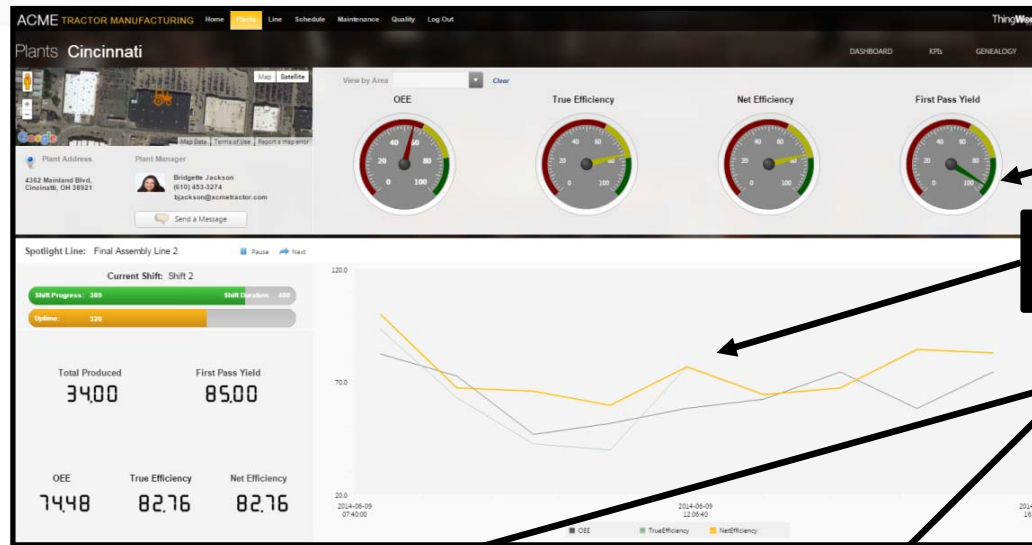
ACME TRACTOR MANUFACTURING Home Plants Line Schedule Maintenance Quality Log Out

ThingWor

Plants Cincinnati

DASHBOARD KPIs GENEALOGY

Map Satellite

Map Data Terms of Use Report a map error

Plant Address

4362 Mainland Blvd, Cincinatti, OH 38921

Plant Manager

Bridgette Jackson
(610) 453-3274
bjackson@acmetractor.com

Send a Message

View by Area Clear

OEE

True Efficiency

Net Efficiency

First Pass Yield

0 20 40 60 80 100

0 20 40 60 80 100

0 20 40 60 80 100

0 20 40 60 80 100

Spotlight Line: Final Assembly Line 2

Pause Next

Current Shift: Shift 2

Shift Progress: 389 Shift Duration: 480

Uptime: 320

Total Produced

34.00

First Pass Yield

85.00

OEE

74.48

True Efficiency

82.76

Net Efficiency

82.76

120.0

70.0

20.0

2014-06-09 07:40:00

2014-06-09 12:06:40

2014 16

OEE TrueEfficiency NetEfficiency